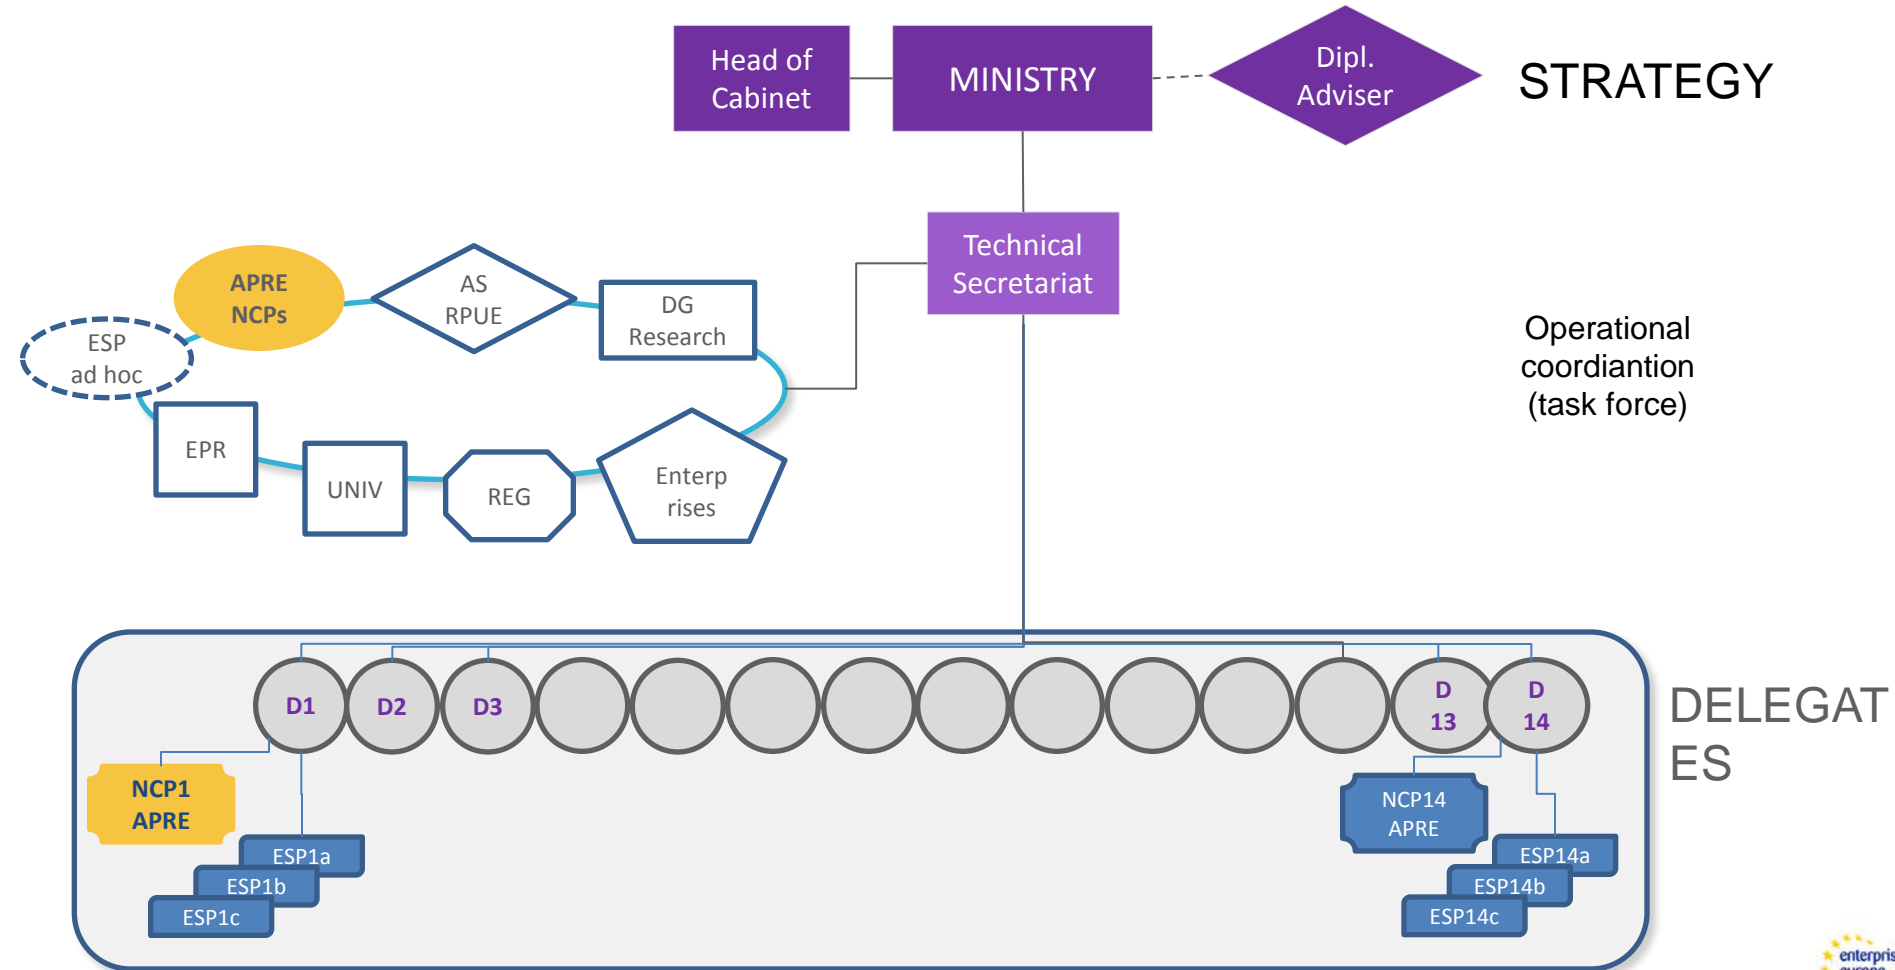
Head of Cabinet

MINISTRY

Dipl. Adviser

STRATEGY

Technical Secretariat

APRE NCPs

AS RPUE

DG Research

ESP ad hoc

EPR

UNIV

REG

Enterp rises

Operational coordiantion (task force)

D1

D2

D3

D 13

D 14

DELEGAT ES

NCP1 APRE

ESP1a

ESP1b

ESP1c

NCP14 APRE

ESP14a

ESP14b

ESP14c

enterpris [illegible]